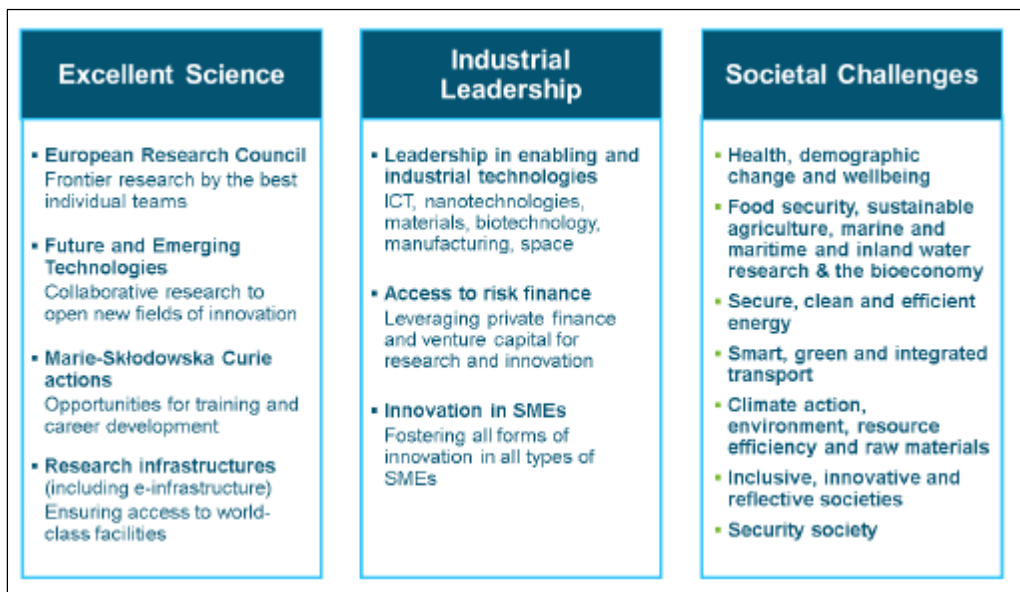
Excellent Science

▪ European Research Council
Frontier research by the best individual teams

▪ Future and Emerging Technologies
Collaborative research to open new fields of innovation

▪ Marie-Skłodowska Curie actions
Opportunities for training and career development

▪ Research infrastructures (including e-infrastructure)
Ensuring access to world-class facilities

Industrial Leadership

▪ Leadership in enabling and industrial technologies
ICT, nanotechnologies, materials, biotechnology, manufacturing, space

▪ Access to risk finance
Leveraging private finance and venture capital for research and innovation

▪ Innovation in SMEs
Fostering all forms of innovation in all types of SMEs

Societal Challenges

▪ Health, demographic change and wellbeing
▪ Food security, sustainable agriculture, marine and maritime and inland water research & the bioeconomy
▪ Secure, clean and efficient energy
▪ Smart, green and integrated transport
▪ Climate action, environment, resource efficiency and raw materials
▪ Inclusive, innovative and reflective societies
▪ Security society